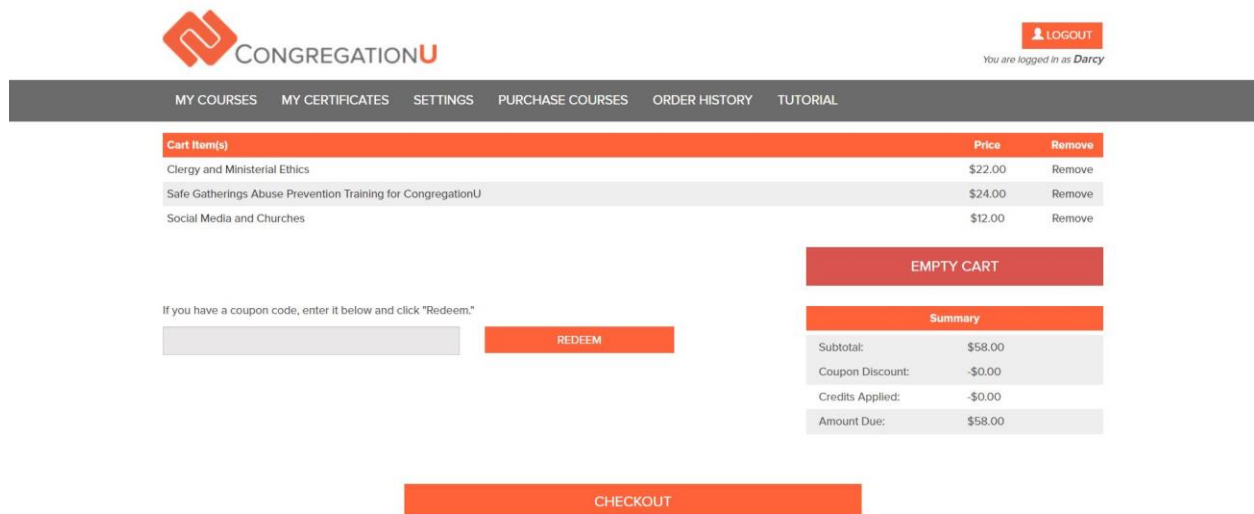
CONGREGATIONU

LOGOUT

You are logged in as Darcy

MY COURSES MY CERTIFICATES SETTINGS PURCHASE COURSES ORDER HISTORY TUTORIAL

| Cart Item(s) | Price | Remove |
|---|---|---|
| Clergy and Ministerial Ethics | \$22.00 | Remove |
| Safe Gatherings Abuse Prevention Training for CongregationU | \$24.00 | Remove |
| Social Media and Churches | \$12.00 | Remove |

EMPTY CART

If you have a coupon code, enter it below and click "Redeem."

REDEEM

| Summary | |
|---|---|
| Subtotal: | \$58.00 |
| Coupon Discount: | -\$0.00 |
| Credits Applied: | -\$0.00 |
| Amount Due: | \$58.00 |

CHECKOUT